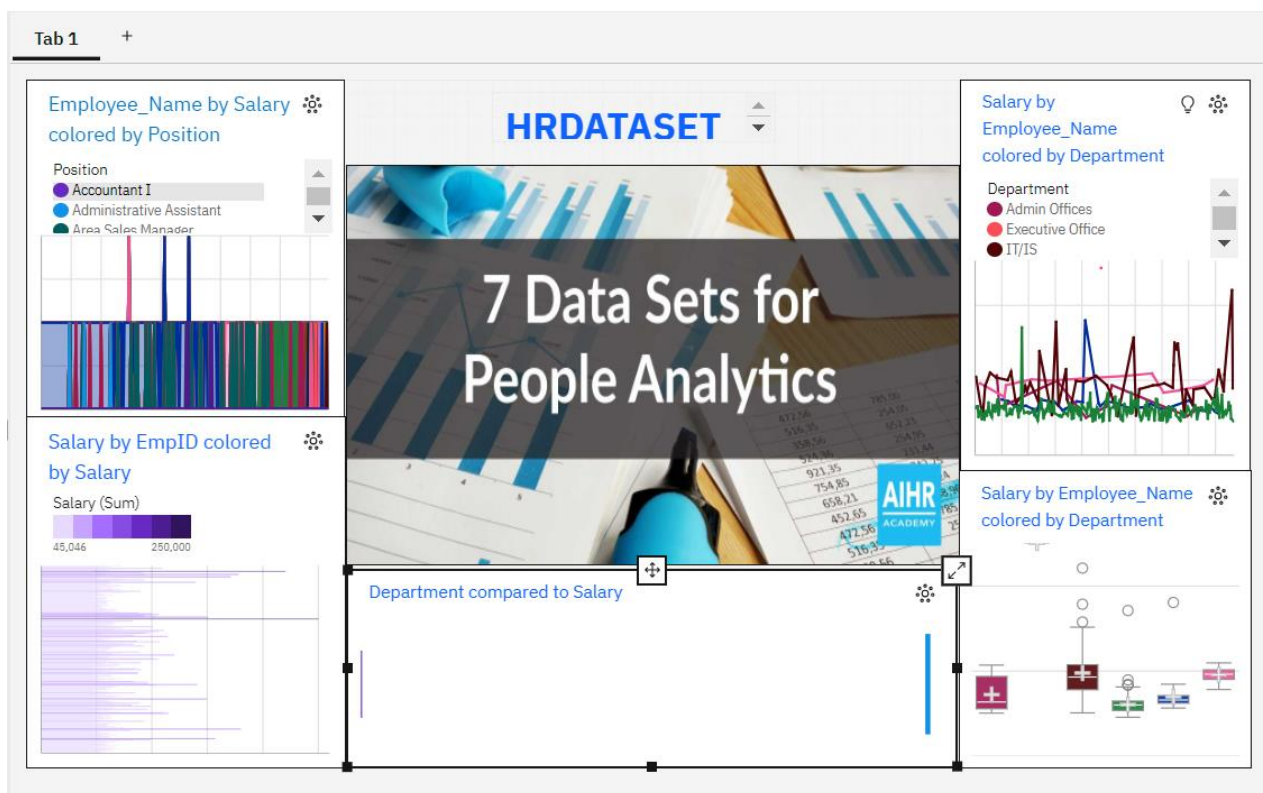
Tab 1 +

Employee_Name by Salary colored by Position

Position
Accountant I
Administrative Assistant
Area Sales Manager

Salary by EmpID colored by Salary

Salary (Sum)
45,046 250,000

HRDATASET

7 Data Sets for People Analytics

AIHR ACADEMY

Department compared to Salary

Salary by Employee_Name colored by Department

Department
Admin Offices
Executive Office
IT/IS

Salary by Employee_Name colored by Department